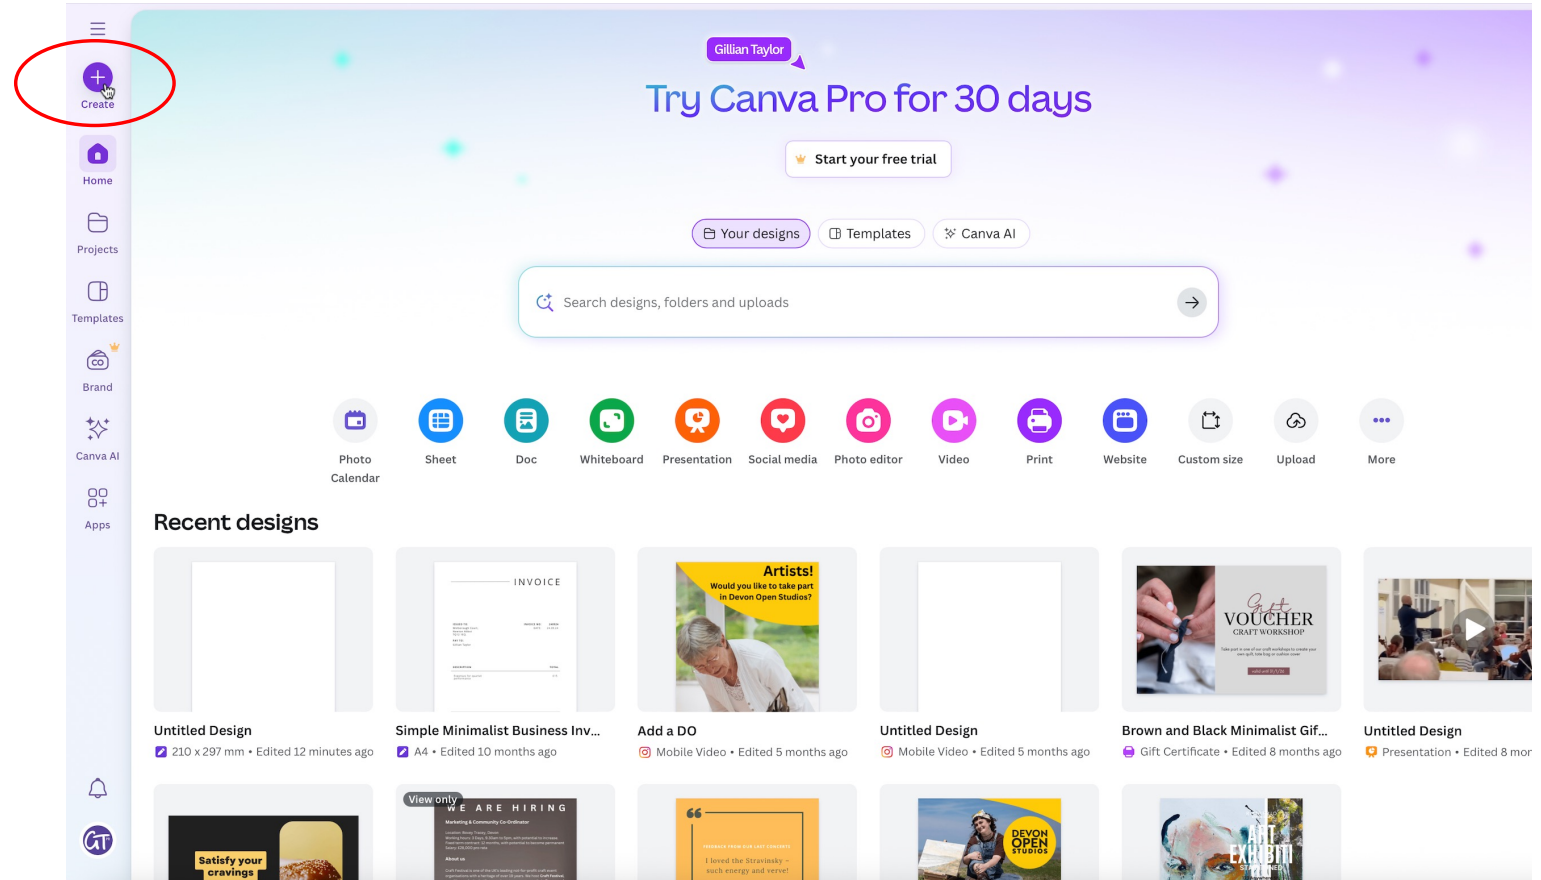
Create

Home

Projects

Templates

Brand

Canva AI

Apps

Gillian Taylor

Try Canva Pro for 30 days

Start your free trial

Your designs Templates Canva AI

Search designs, folders and uploads

Photo Calendar Sheet Doc Whiteboard Presentation Social media Photo editor Video Print Website Custom size Upload More

Recent designs

INVOICE

Artists!
Would you like to take part in Devon Open Studios?

Gift VOUCHER
CRAFT WORKSHOP

Untitled Design
210 x 297 mm • Edited 12 minutes ago

Simple Minimalist Business Inv...
A4 • Edited 10 months ago

Add a DO
Mobile Video • Edited 5 months ago

Untitled Design
Mobile Video • Edited 5 months ago

Brown and Black Minimalist Gif...
Gift Certificate • Edited 8 months ago

Untitled Design
Presentation • Edited 8 mor

Satisfy your cravings

View only
WE ARE HIRING

I loved the Stravinsky – such energy and verve!

DEVON OPEN STUDIOS

ART EXHIBIT